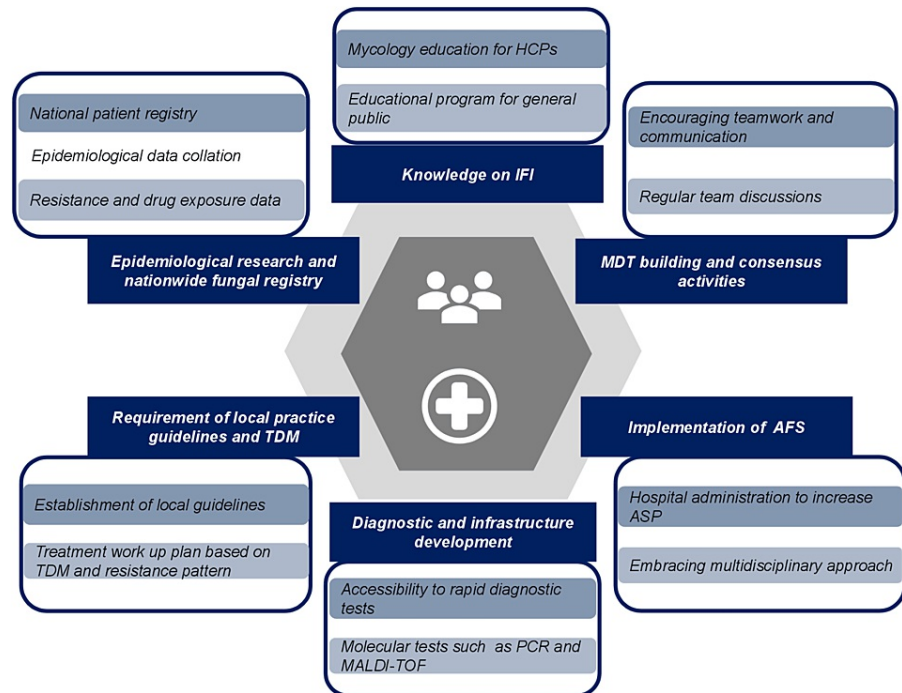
Mycology education for HCPs

Educational program for general public

Knowledge on IFI

National patient registry

Epidemiological data collation

Resistance and drug exposure data

Epidemiological research and nationwide fungal registry

Encouraging teamwork and communication

Regular team discussions

MDT building and consensus activities

Requirement of local practice guidelines and TDM

Establishment of local guidelines

Treatment work up plan based on TDM and resistance pattern

Implementation of AFS

Hospital administration to increase ASP

Embracing multidisciplinary approach

Diagnostic and infrastructure development

Accessibility to rapid diagnostic tests

Molecular tests such as PCR and MALDI-TOF